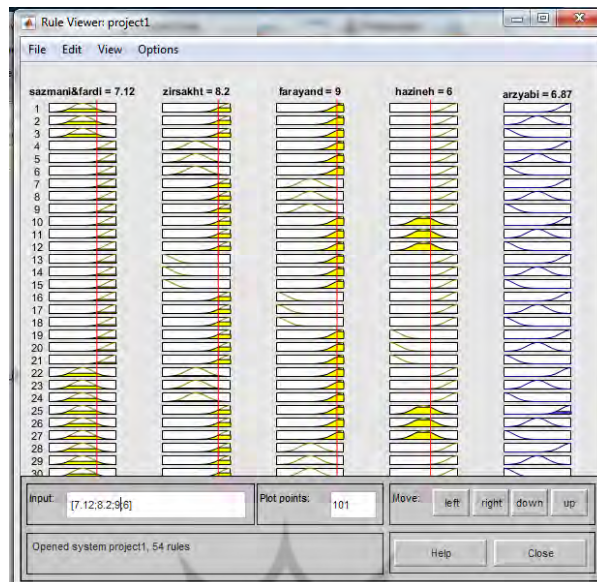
Rule Viewer: project1

File Edit View Options

sazmani&fardi = 7.12
zirsakht = 8.2
farayand = 9
hazineh = 6
arzyabi = 6.87

1
2
3
4
5
6
7
8
9
10
11
12
13
14
15
16
17
18
19
20
21
22
23
24
25
26
27
28
29
30

Input: [7.12;8.2;9;6]

Plot points: 101

Move: left right down up

Opened system project1, 54 rules

Help

Close